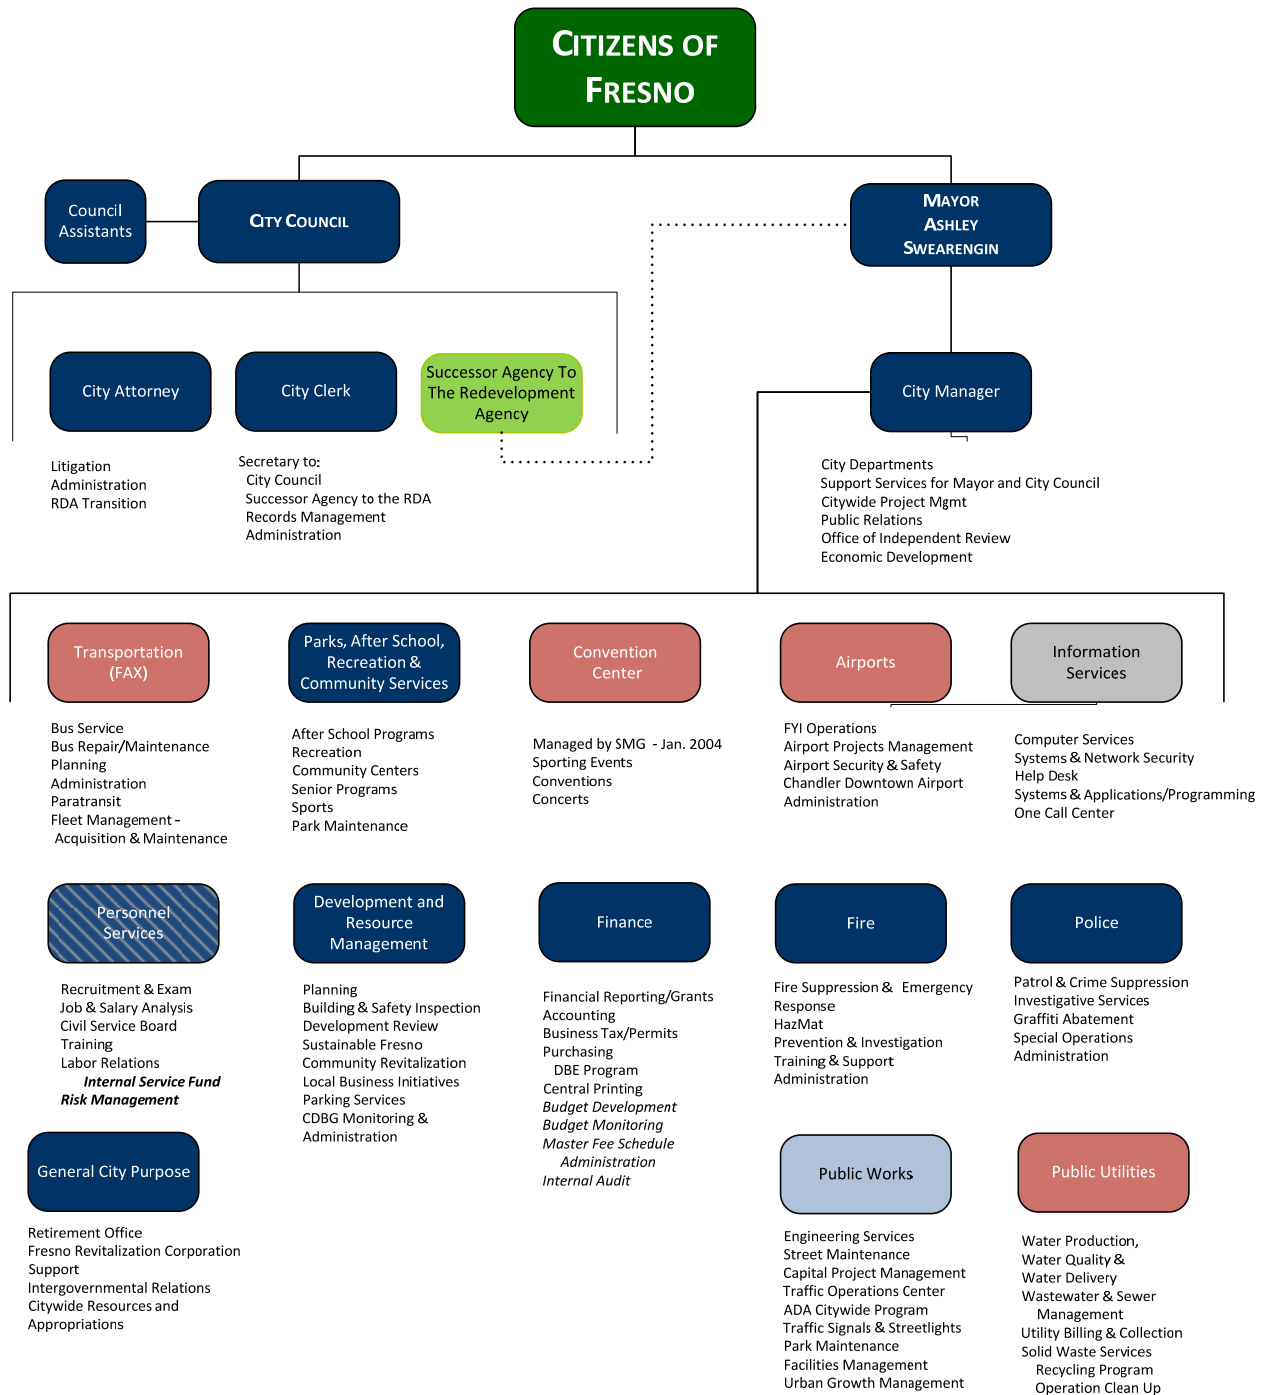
CITIZENS OF FRESNO

Council Assistants

CITY COUNCIL

MAYOR ASHLEY SWEARENGIN

City Attorney

City Clerk

Successor Agency To The Redevelopment Agency

City Manager

Litigation
Administration
RDA Transition

Secretary to:
City Council
Successor Agency to the RDA
Records Management
Administration

City Departments
Support Services for Mayor and City Council
Citywide Project Mgmt
Public Relations
Office of Independent Review
Economic Development

Transportation (FAX)

Bus Service
Bus Repair/Maintenance
Planning
Administration
Paratransit
Fleet Management - Acquisition & Maintenance

Parks, After School, Recreation & Community Services

After School Programs
Recreation
Community Centers
Senior Programs
Sports
Park Maintenance

Convention Center

Managed by SMG - Jan. 2004
Sporting Events
Conventions
Concerts

Airports

FYI Operations
Airport Projects Management
Airport Security & Safety
Chandler Downtown Airport
Administration

Information Services

Computer Services
Systems & Network Security
Help Desk
Systems & Applications/Programming
One Call Center

Personnel Services

Recruitment & Exam
Job & Salary Analysis
Civil Service Board
Training
Labor Relations
*Internal Service Fund*
*Risk Management*

Development and Resource Management

Planning
Building & Safety Inspection
Development Review
Sustainable Fresno
Community Revitalization
Local Business Initiatives
Parking Services
CDBG Monitoring & Administration

Finance

Financial Reporting/Grants
Accounting
Business Tax/Permits
Purchasing
DBE Program
Central Printing
*Budget Development*
*Budget Monitoring*
*Master Fee Schedule Administration*
*Internal Audit*

Fire

Fire Suppression & Emergency Response
HazMat
Prevention & Investigation
Training & Support
Administration

Police

Patrol & Crime Suppression
Investigative Services
Graffiti Abatement
Special Operations
Administration

General City Purpose

Retirement Office
Fresno Revitalization Corporation Support
Intergovernmental Relations
Citywide Resources and Appropriations

Public Works

Engineering Services
Street Maintenance
Capital Project Management
Traffic Operations Center
ADA Citywide Program
Traffic Signals & Streetlights
Park Maintenance
Facilities Management
Urban Growth Management

Public Utilities

Water Production,
Water Quality &
Water Delivery
Wastewater & Sewer Management
Utility Billing & Collection
Solid Waste Services
Recycling Program
Operation Clean Up